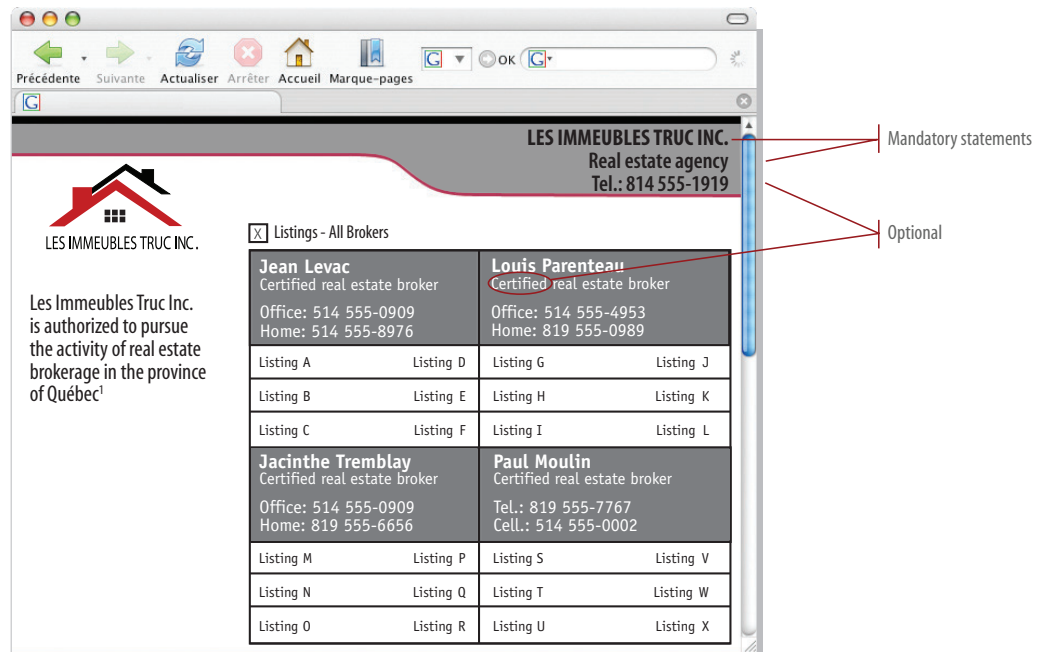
Précédente Suivante Actualiser Arrêter Accueil Marque-pages

OK

LES IMMEUBLES TRUC INC.
Real estate agency
Tel.: 814 555-1919

Mandatory statements

Optional

LES IMMEUBLES TRUC INC.

Les Immeubles Truc Inc. is authorized to pursue the activity of real estate brokerage in the province of Québec$^1$

X Listings - All Brokers

| Jean Levac<br>Certified real estate broker<br>Office: 514 555-0909<br>Home: 514 555-8976 | | Louis Parenteau<br>Certified real estate broker<br>Office: 514 555-4953<br>Home: 819 555-0989 | |
|---|---|---|---|
| Listing A | Listing D | Listing G | Listing J |
| Listing B | Listing E | Listing H | Listing K |
| Listing C | Listing F | Listing I | Listing L |
| Jacinthe Tremblay<br>Certified real estate broker<br>Office: 514 555-0909<br>Home: 819 555-6656 | | Paul Moulin<br>Certified real estate broker<br>Tel.: 819 555-7767<br>Cell.: 514 555-0002 | |
| Listing M | Listing P | Listing S | Listing V |
| Listing N | Listing Q | Listing T | Listing W |
| Listing O | Listing R | Listing U | Listing X |